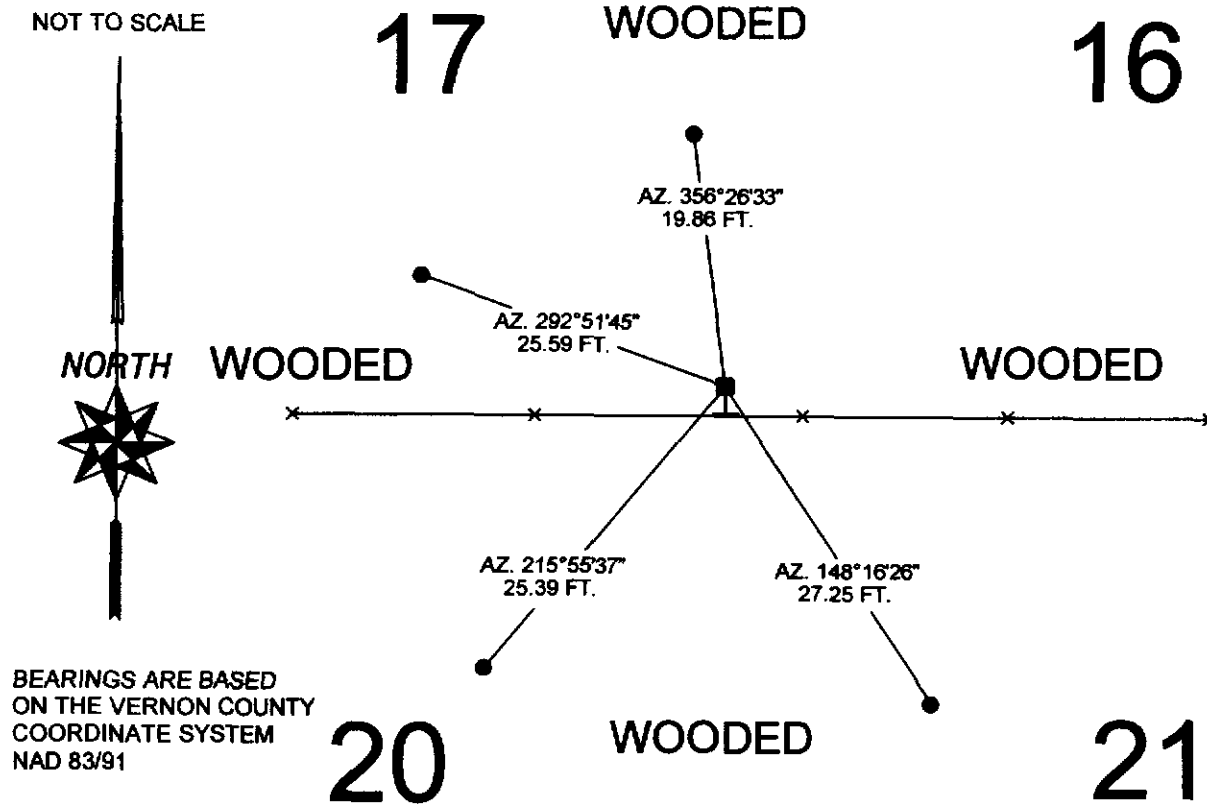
NOT TO SCALE

17

WOODED

16

AZ. 356°26'33"
19.86 FT.

AZ. 292°51'45"
25.59 FT.

NORTH

WOODED

WOODED

AZ. 215°55'37"
25.39 FT.

AZ. 148°16'26"
27.25 FT.

BEARINGS ARE BASED ON THE VERNON COUNTY COORDINATE SYSTEM NAD 83/91

20

WOODED

21